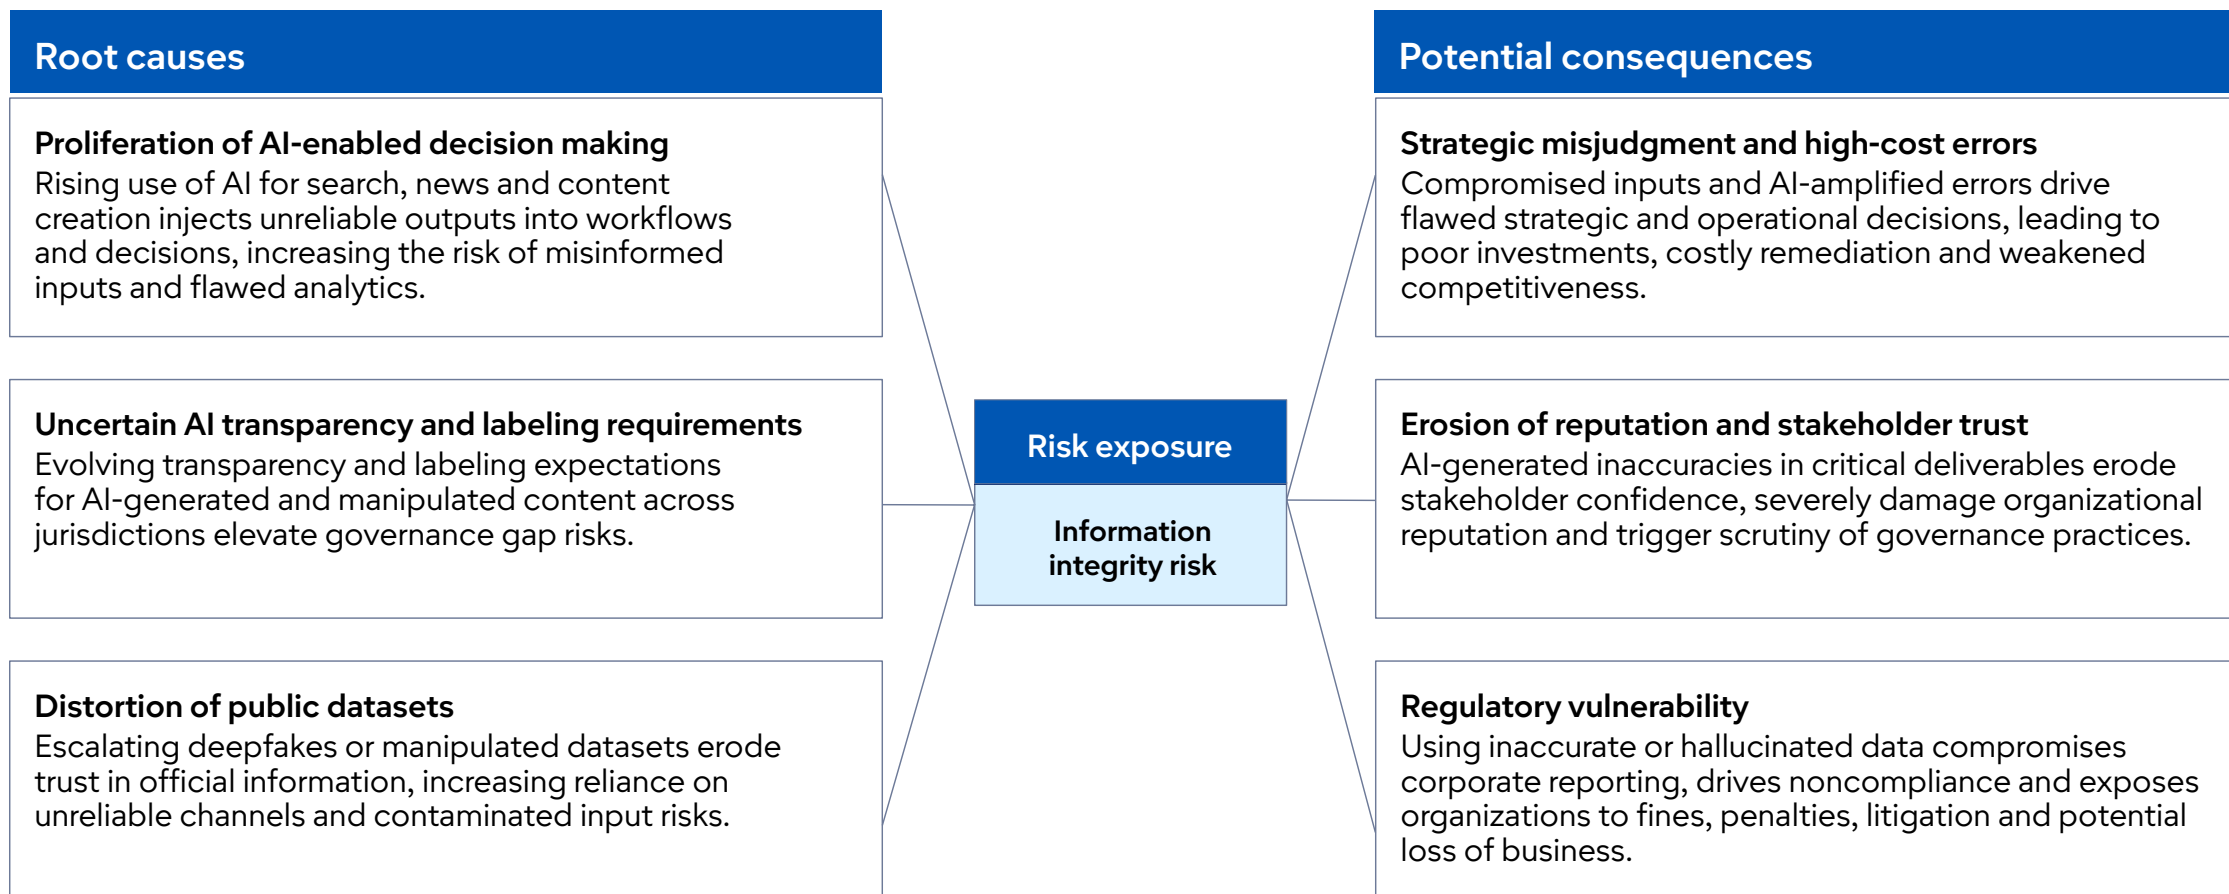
Root causes

Proliferation of AI-enabled decision making
Rising use of AI for search, news and content creation injects unreliable outputs into workflows and decisions, increasing the risk of misinformed inputs and flawed analytics.

Uncertain AI transparency and labeling requirements
Evolving transparency and labeling expectations for AI-generated and manipulated content across jurisdictions elevate governance gap risks.

Distortion of public datasets
Escalating deepfakes or manipulated datasets erode trust in official information, increasing reliance on unreliable channels and contaminated input risks.

Risk exposure

Information integrity risk

Potential consequences

Strategic misjudgment and high-cost errors
Compromised inputs and AI-amplified errors drive flawed strategic and operational decisions, leading to poor investments, costly remediation and weakened competitiveness.

Erosion of reputation and stakeholder trust
AI-generated inaccuracies in critical deliverables erode stakeholder confidence, severely damage organizational reputation and trigger scrutiny of governance practices.

Regulatory vulnerability
Using inaccurate or hallucinated data compromises corporate reporting, drives noncompliance and exposes organizations to fines, penalties, litigation and potential loss of business.